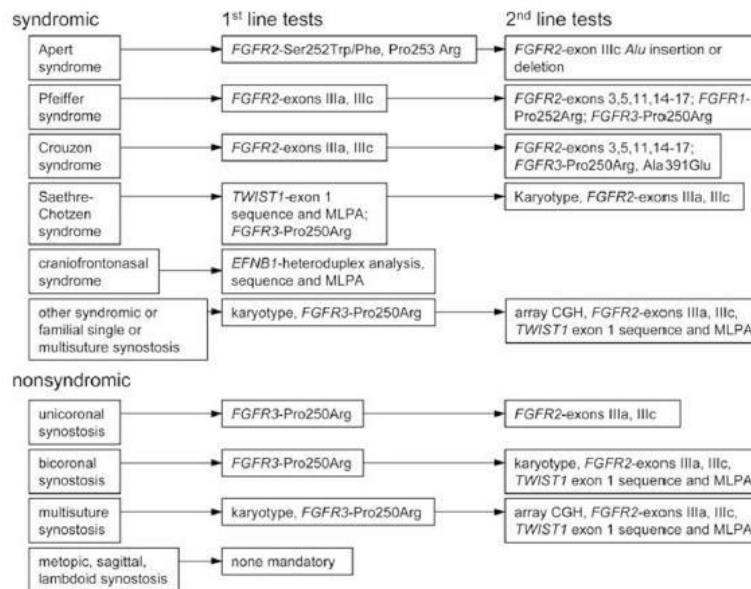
syndromic

1$^{st}$ line tests

2$^{nd}$ line tests

Apert syndrome

FGFR2-Ser252Trp/Phe, Pro253 Arg

FGFR2-exon IIIc Alu insertion or deletion

Pfeiffer syndrome

FGFR2-exons IIIa, IIIc

FGFR2-exons 3,5,11,14-17; FGFR1-Pro252Arg; FGFR3-Pro250Arg

Crouzon syndrome

FGFR2-exons IIIa, IIIc

FGFR2-exons 3,5,11,14-17; FGFR3-Pro250Arg, Ala391Glu

Saethre-Chotzen syndrome

TWIST1-exon 1 sequence and MLPA; FGFR3-Pro250Arg

Karyotype, FGFR2-exons IIIa, IIIc

craniofrontonasal syndrome

EFNB1-heteroduplex analysis, sequence and MLPA

other syndromic or familial single or multisuture synostosis

karyotype, FGFR3-Pro250Arg

array CGH, FGFR2-exons IIIa, IIIc, TWIST1 exon 1 sequence and MLPA

nonsyndromic

unicoronal synostosis

FGFR3-Pro250Arg

FGFR2-exons IIIa, IIIc

bicoronal synostosis

FGFR3-Pro250Arg

karyotype, FGFR2-exons IIIa, IIIc, TWIST1 exon 1 sequence and MLPA

multisuture synostosis

karyotype, FGFR3-Pro250Arg

array CGH, FGFR2-exons IIIa, IIIc, TWIST1 exon 1 sequence and MLPA

metopic, sagittal, lambdoid synostosis

none mandatory